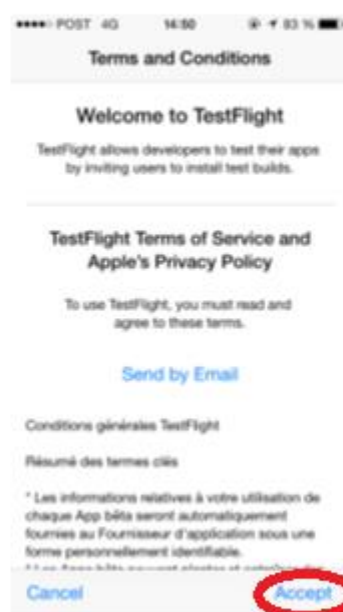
••••• POST 4G 14:50 83 %

Terms and Conditions

Welcome to TestFlight

TestFlight allows developers to test their apps by inviting users to install test builds.

TestFlight Terms of Service and Apple's Privacy Policy

To use TestFlight, you must read and agree to these terms.

Send by Email

Conditions générales TestFlight

Résumé des termes clés

* Les informations relatives à votre utilisation de chaque App bêta seront automatiquement fournies au Fournisseur d'application sous une forme personnellement identifiable.

* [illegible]

Cancel

Accept